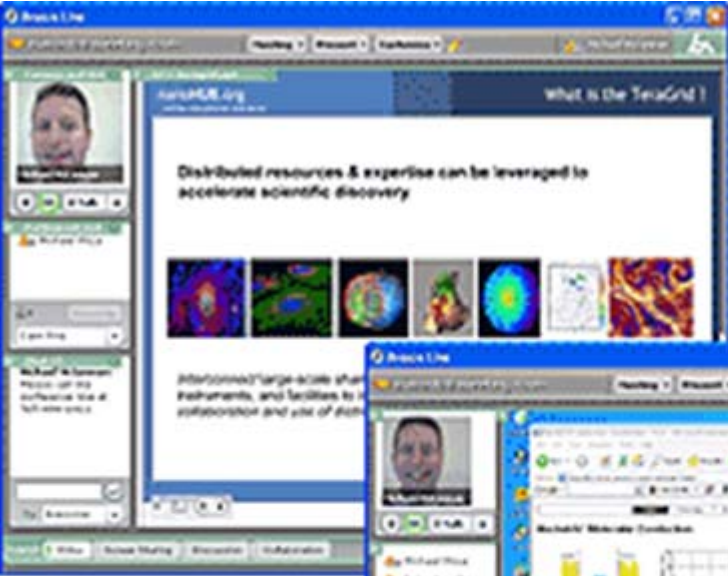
Breeze Live

Meeting | Manage | Preferences

nanoHUB.org

What is the TeraGrid ?

Distributed resources & expertise can be leveraged to accelerate scientific discovery

Interconnect large-scale shar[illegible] instruments, and facilities to i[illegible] collaboration and use of dist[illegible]

Talk

Michael McLennan

Michael McLennan

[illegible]

Breeze Live

Meeting | Manag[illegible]

Talk

Michael McLe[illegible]

Michaelis-Menten Conduction

Camera and Voice

Attendee List

Chat

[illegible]

Everyone

Slides | Screen Sharing | Discussion | Collaboration